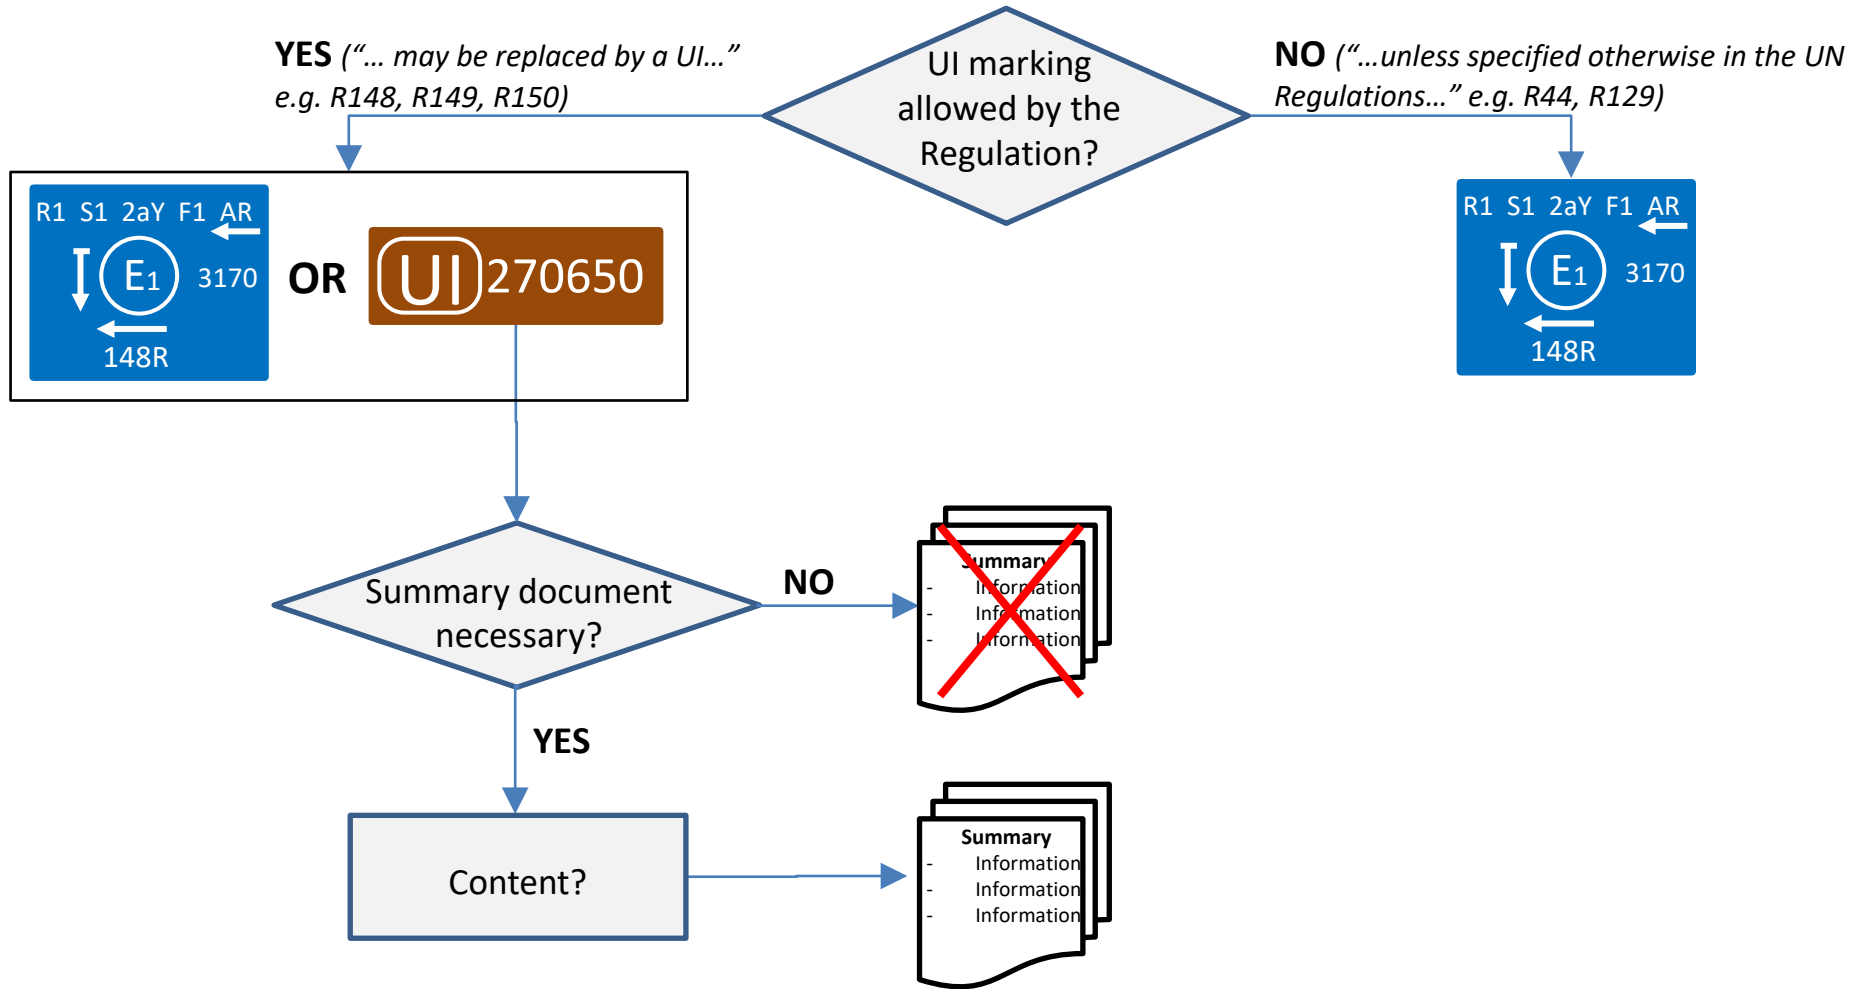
YES ("… may be replaced by a UI…" e.g. R148, R149, R150)

UI marking allowed by the Regulation?

NO ("…unless specified otherwise in the UN Regulations…" e.g. R44, R129)

R1 S1 2aY F1 AR
E1 3170
148R

OR

UI 270650

R1 S1 2aY F1 AR
E1 3170
148R

Summary document necessary?

NO

Summary
- Information
- Information
- Information

YES

Content?

Summary
- Information
- Information
- Information